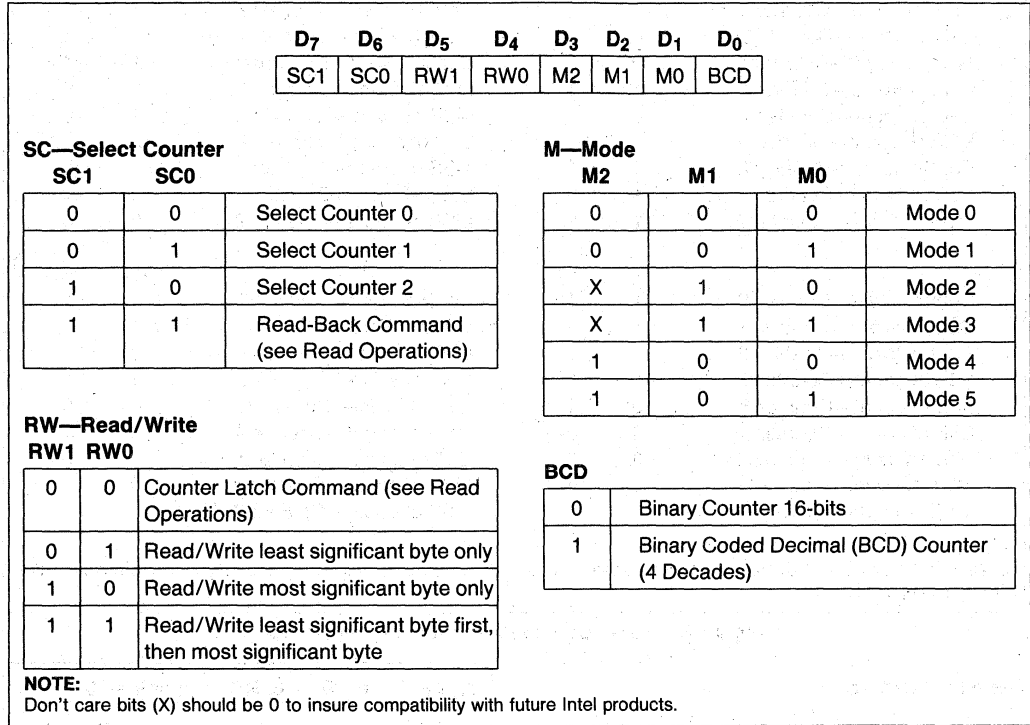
| $D_7$ | $D_6$ | $D_5$ | $D_4$ | $D_3$ | $D_2$ | $D_1$ | $D_0$ |
|---|---|---|---|---|---|---|---|
| SC1 | SC0 | RW1 | RW0 | M2 | M1 | M0 | BCD |

SC—Select Counter

| SC1 | SC0 | |
|---|---|---|
| 0 | 0 | Select Counter 0 |
| 0 | 1 | Select Counter 1 |
| 1 | 0 | Select Counter 2 |
| 1 | 1 | Read-Back Command (see Read Operations) |

M—Mode

| M2 | M1 | M0 | |
|---|---|---|---|
| 0 | 0 | 0 | Mode 0 |
| 0 | 0 | 1 | Mode 1 |
| X | 1 | 0 | Mode 2 |
| X | 1 | 1 | Mode 3 |
| 1 | 0 | 0 | Mode 4 |
| 1 | 0 | 1 | Mode 5 |

RW—Read/Write

| RW1 | RW0 | |
|---|---|---|
| 0 | 0 | Counter Latch Command (see Read Operations) |
| 0 | 1 | Read/Write least significant byte only |
| 1 | 0 | Read/Write most significant byte only |
| 1 | 1 | Read/Write least significant byte first, then most significant byte |

BCD

| | |
|---|---|
| 0 | Binary Counter 16-bits |
| 1 | Binary Coded Decimal (BCD) Counter (4 Decades) |

NOTE:
Don't care bits (X) should be 0 to insure compatibility with future Intel products.